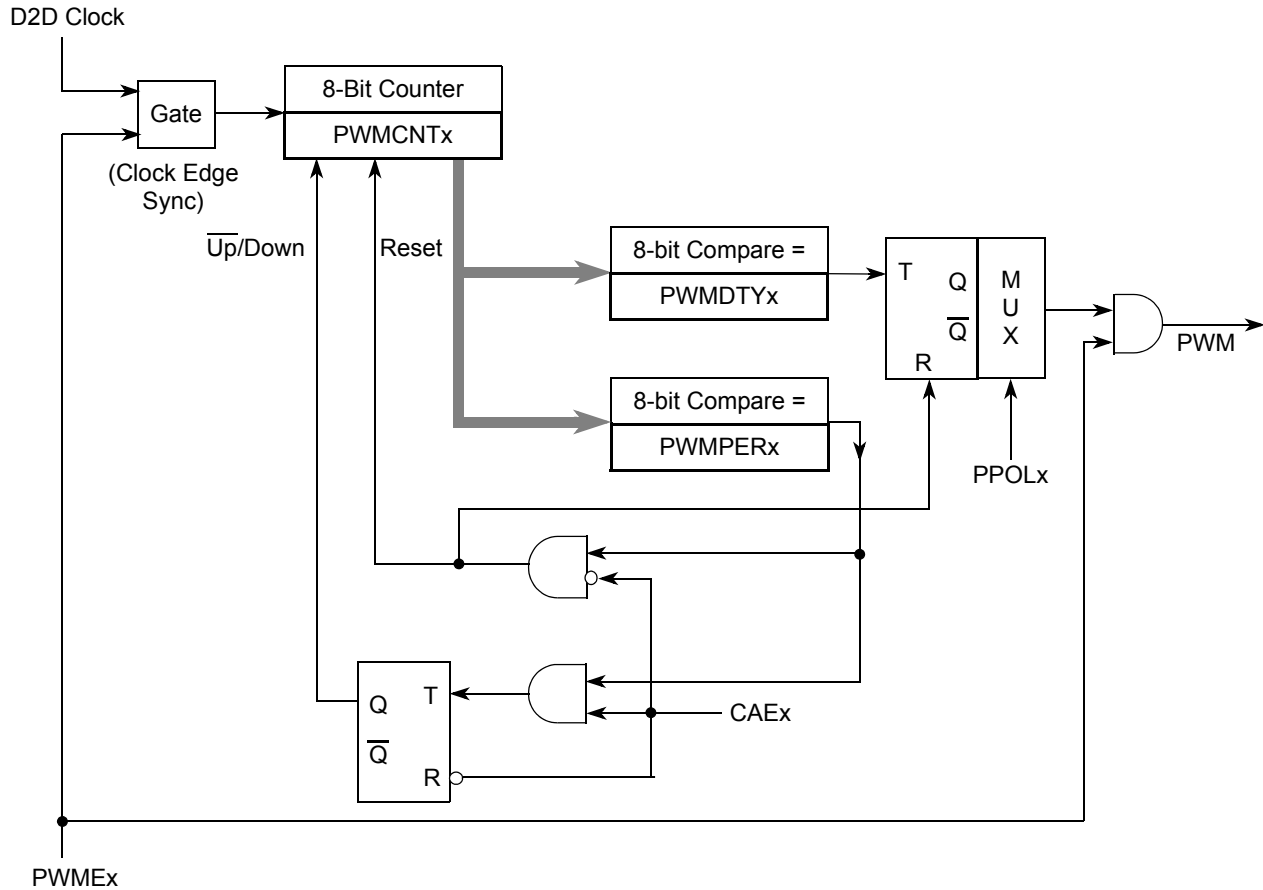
D2D Clock

Gate

(Clock Edge Sync)

8-Bit Counter

PWMCNTx

$\overline{\text{Up}}$/Down

Reset

8-bit Compare =

PWMDTYx

T

Q

$\overline{\text{Q}}$

R

M U X

PWM

8-bit Compare =

PWMPERx

PPOLx

Q

T

$\overline{\text{Q}}$

R

CAEx

PWMEx